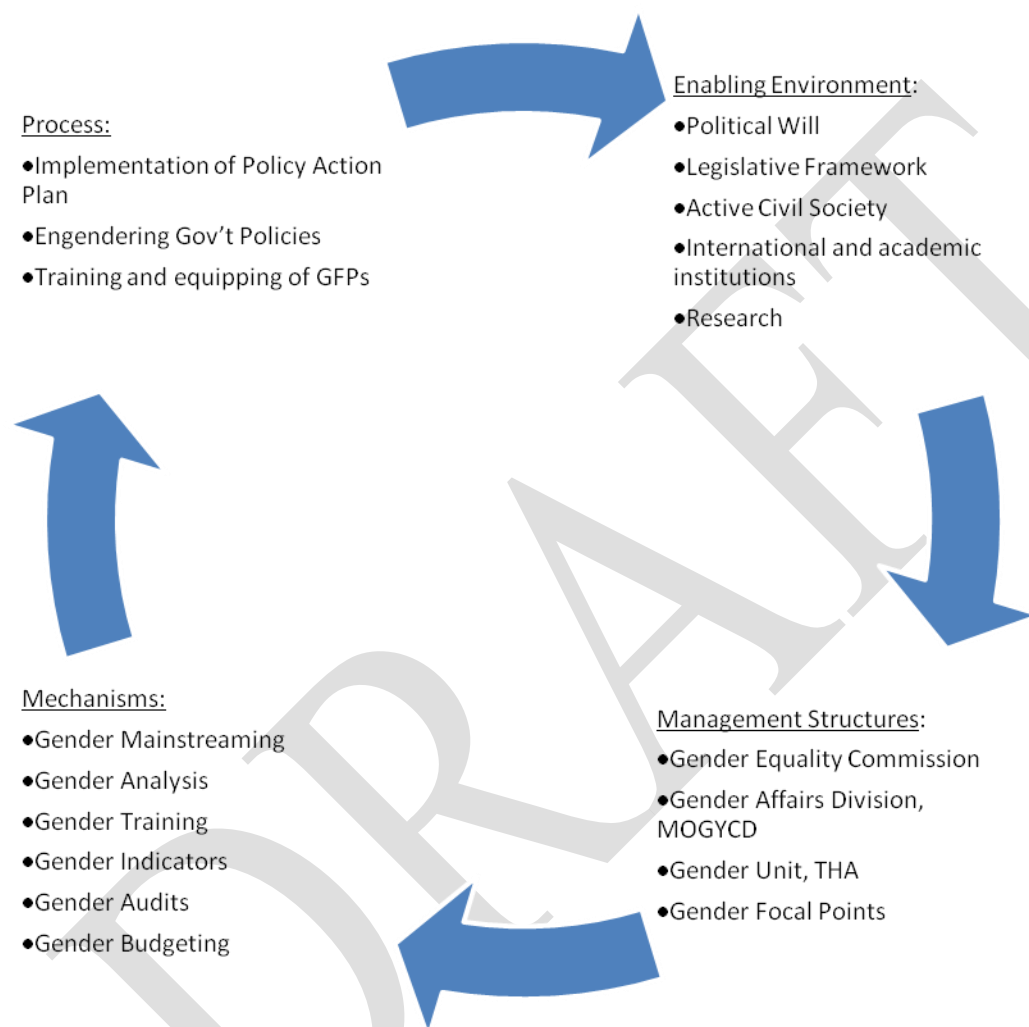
Enabling Environment:
•Political Will
•Legislative Framework
•Active Civil Society
•International and academic institutions
•Research

Management Structures:
•Gender Equality Commission
•Gender Affairs Division, MOGYCD
•Gender Unit, THA
•Gender Focal Points

Mechanisms:
•Gender Mainstreaming
•Gender Analysis
•Gender Training
•Gender Indicators
•Gender Audits
•Gender Budgeting

Process:
•Implementation of Policy Action Plan
•Engendering Gov't Policies
•Training and equipping of GFPs

DRAFT